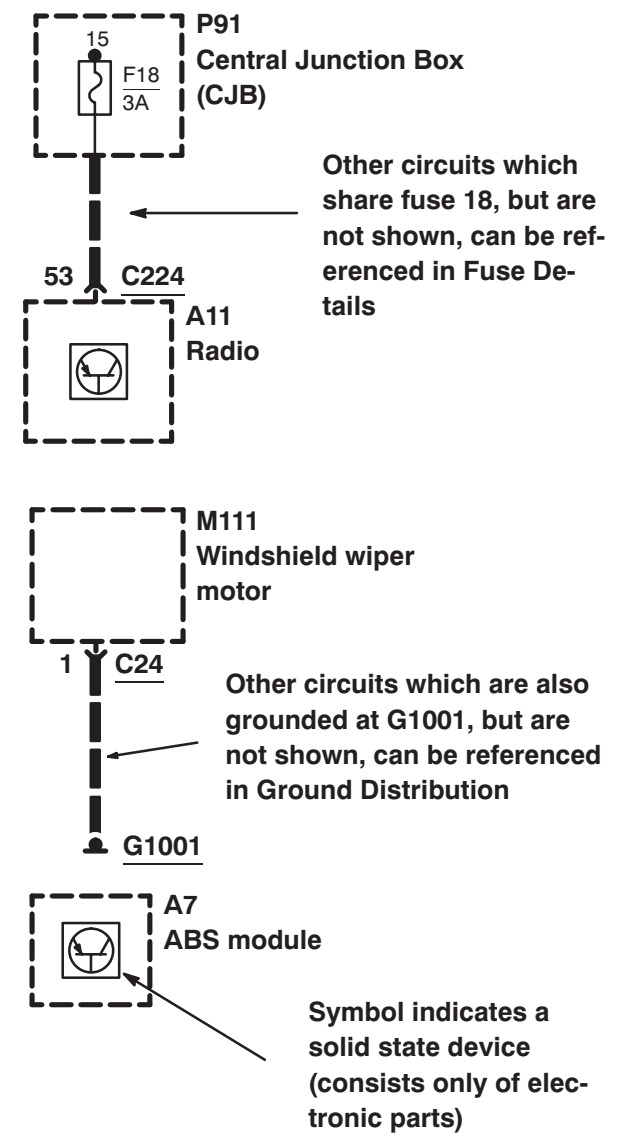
15

F18
3A

P91
Central Junction Box
(CJB)

Other circuits which share fuse 18, but are not shown, can be referenced in Fuse Details

53 C224

A11
Radio

M111
Windshield wiper motor

1 C24

Other circuits which are also grounded at G1001, but are not shown, can be referenced in Ground Distribution

G1001

A7
ABS module

Symbol indicates a solid state device (consists only of electronic parts)